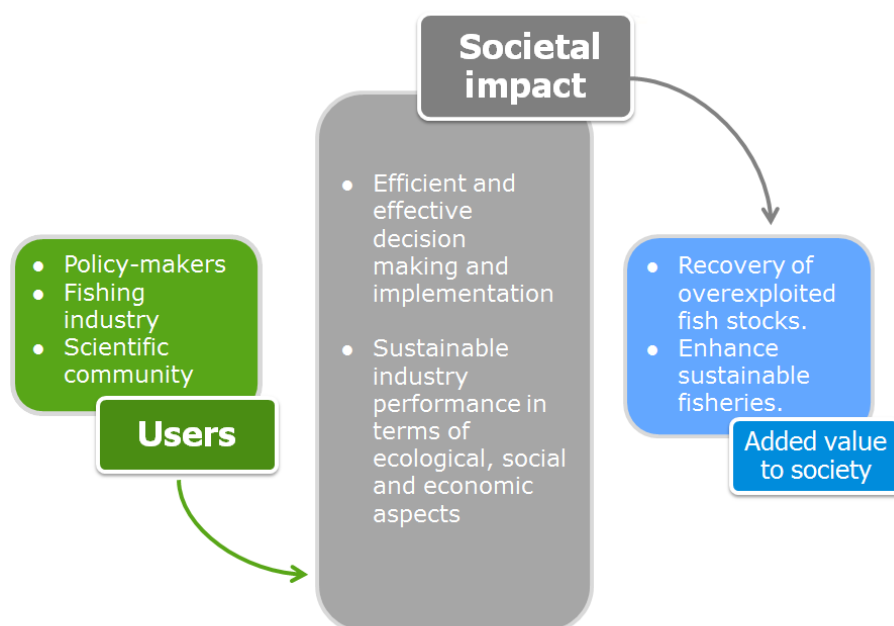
Societal impact

- Efficient and effective decision making and implementation
- Sustainable industry performance in terms of ecological, social and economic aspects

- Policy-makers
- Fishing industry
- Scientific community

Users

- Recovery of overexploited fish stocks.
- Enhance sustainable fisheries.

Added value to society